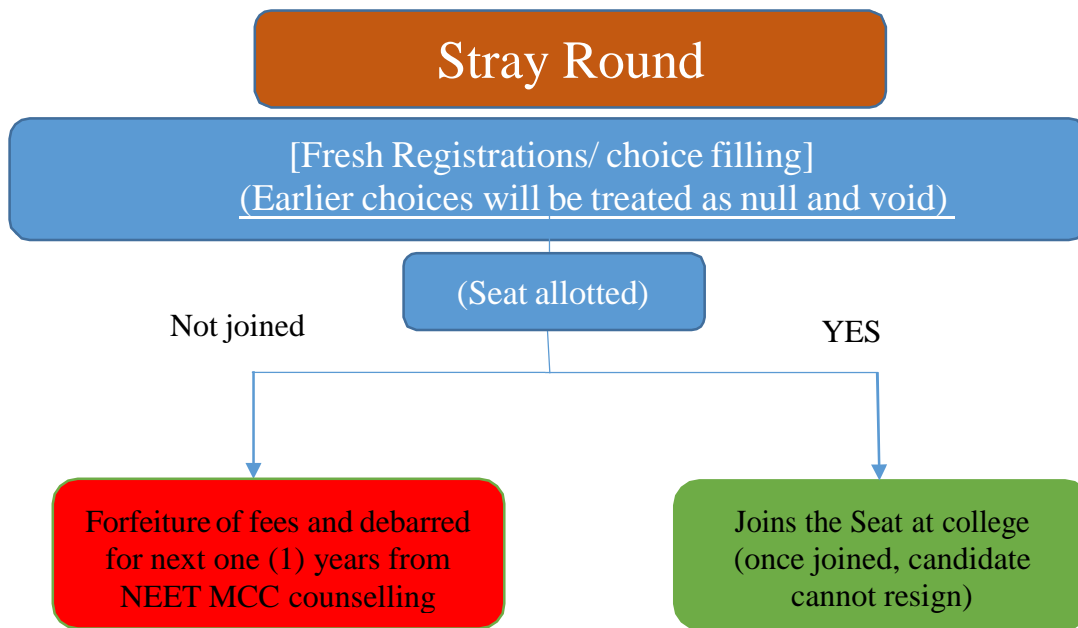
Stray Round

[Fresh Registrations/ choice filling]
(Earlier choices will be treated as null and void)

(Seat allotted)

Not joined

YES

Forfeiture of fees and debarred for next one (1) years from NEET MCC counselling

Joins the Seat at college (once joined, candidate cannot resign)